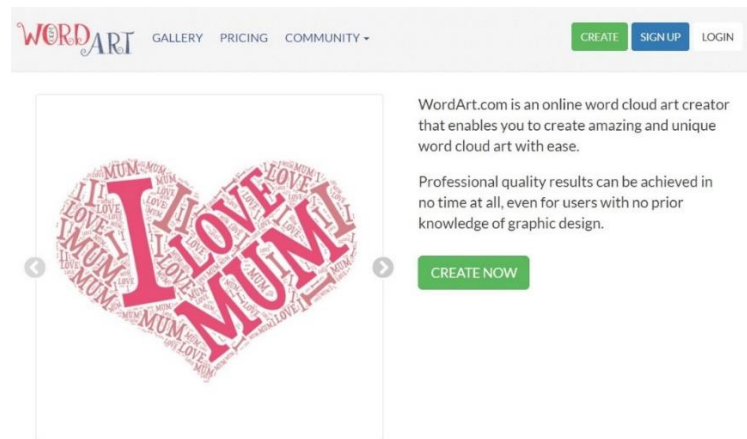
WORDART GALLERY PRICING COMMUNITY CREATE SIGN UP LOGIN

I LOVE MUM

WordArt.com is an online word cloud art creator that enables you to create amazing and unique word cloud art with ease.

Professional quality results can be achieved in no time at all, even for users with no prior knowledge of graphic design.

CREATE NOW